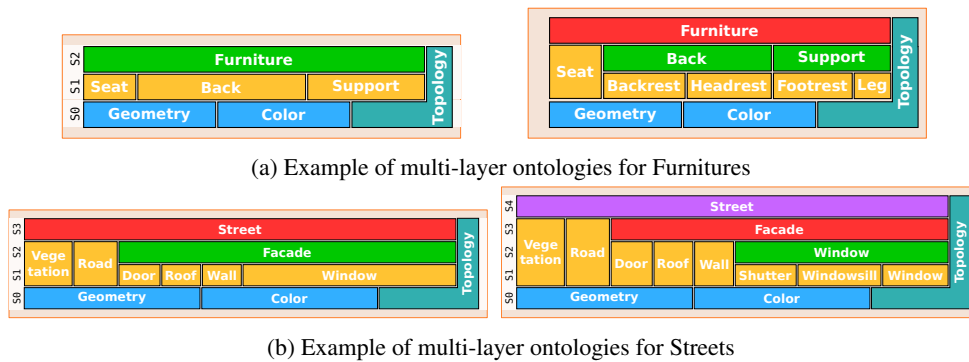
S2 Furniture
S1 Seat Back Support
S0 Geometry Color
Topology

Furniture
Seat Back Support
Backrest Headrest Footrest Leg
Geometry Color
Topology

(a) Example of multi-layer ontologies for Furnitures

S3 Street
S2 Vege tation Road Facade
S1 Door Roof Wall Window
S0 Geometry Color
Topology

S4 Street
S3 Vege tation Road Facade
S2 Door Roof Wall Window
S1 Shutter Windowsill Window
S0 Geometry Color
Topology

(b) Example of multi-layer ontologies for Streets